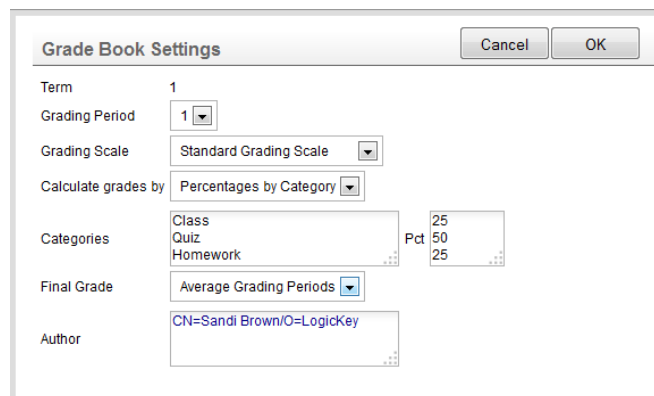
Grade Book Settings

Cancel OK

Term 1

Grading Period 1

Grading Scale Standard Grading Scale

Calculate grades by Percentages by Category

Categories Class
Quiz
Homework

Pct 25
50
25

Final Grade Average Grading Periods

Author CN=Sandi Brown/O=LogicKey